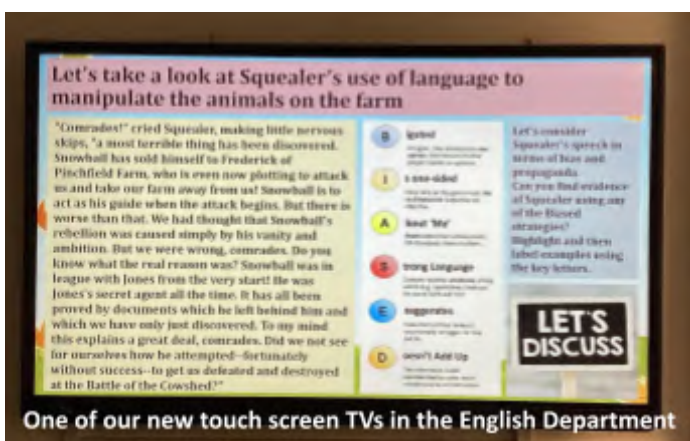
Let's take a look at Squealer's use of language to manipulate the animals on the farm

"Comrades!" cried Squealer, making little nervous skips, "a most terrible thing has been discovered. Snowball has sold himself to Frederick of Pinchfield Farm, who is even now plotting to attack us and take our farm away from us! Snowball is to act as his guide when the attack begins. But there is worse than that. We had thought that Snowball's rebellion was caused simply by his vanity and ambition. But we were wrong, comrades. Do you know what the real reason was? Snowball was in league with Jones from the very start! He was Jones's secret agent all the time. It has all been proved by documents which he left behind him and which we have only just discovered. To my mind this explains a great deal, comrades. Did we not see for ourselves how he attempted—fortunately without success—to get us defeated and destroyed at the Battle of the Cowshed?"

B Ignited
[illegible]

I s one-sided
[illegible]

A bout 'Me'
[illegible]

S trong Language
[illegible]

E xaggeration
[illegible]

D oesn't Add Up
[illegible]

Let's consider Squealer's speech in terms of bias and propaganda. Can you find evidence of Squealer using any of the Biased strategies? Highlight and then label examples using the key letters.

LET'S DISCUSS

One of our new touch screen TVs in the English Department